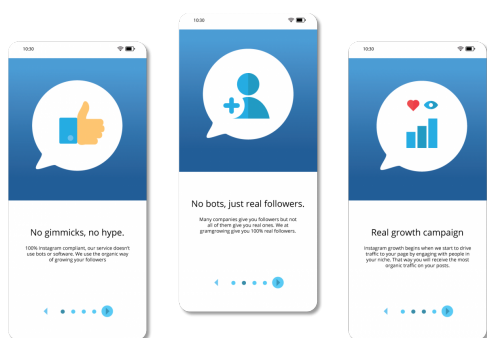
10:30

No gimmicks, no hype.

100% Instagram compliant, our service doesn't use bots or software. We use the organic way of growing your followers

10:30

No bots, just real followers.

Many companies give you followers but not all of them give you real ones. We at gramgrowing give you 100% real followers.

10:30

Real growth campaign

Instagram growth begins when we start to drive traffic to your page by engaging with people in your niche. That way you will receive the most organic traffic on your posts.